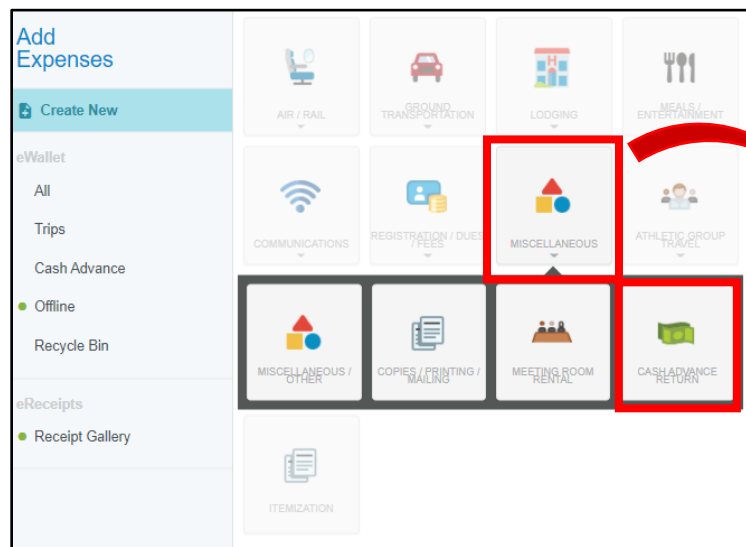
Add Expenses

Create New

eWallet

All

Trips

Cash Advance

Offline

Recycle Bin

eReceipts

Receipt Gallery

AIR / RAIL

GROUND TRANSPORTATION

LODGING

MEALS / ENTERTAINMENT

COMMUNICATIONS

REGISTRATION / DUES / FEES

MISCELLANEOUS

ATHLETIC GROUP TRAVEL

MISCELLANEOUS / OTHER

COPIES / PRINTING / MAILING

MEETING ROOM RENTAL

CASH ADVANCE RETURN

ITEMIZATION